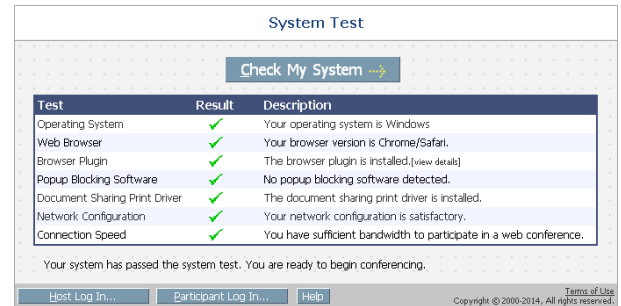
System Test

Check My System

| Test | Result | Description |
|---|---|---|
| Operating System | ✓ | Your operating system is Windows |
| Web Browser | ✓ | Your browser version is Chrome/Safari. |
| Browser Plugin | ✓ | The browser plugin is installed. [view details] |
| Popup Blocking Software | ✓ | No popup blocking software detected. |
| Document Sharing Print Driver | ✓ | The document sharing print driver is installed. |
| Network Configuration | ✓ | Your network configuration is satisfactory. |
| Connection Speed | ✓ | You have sufficient bandwidth to participate in a web conference. |

Your system has passed the system test. You are ready to begin conferencing.

Host Log In... Participant Log In... Help

Terms of Use
Copyright © 2000-2014, All rights reserved.